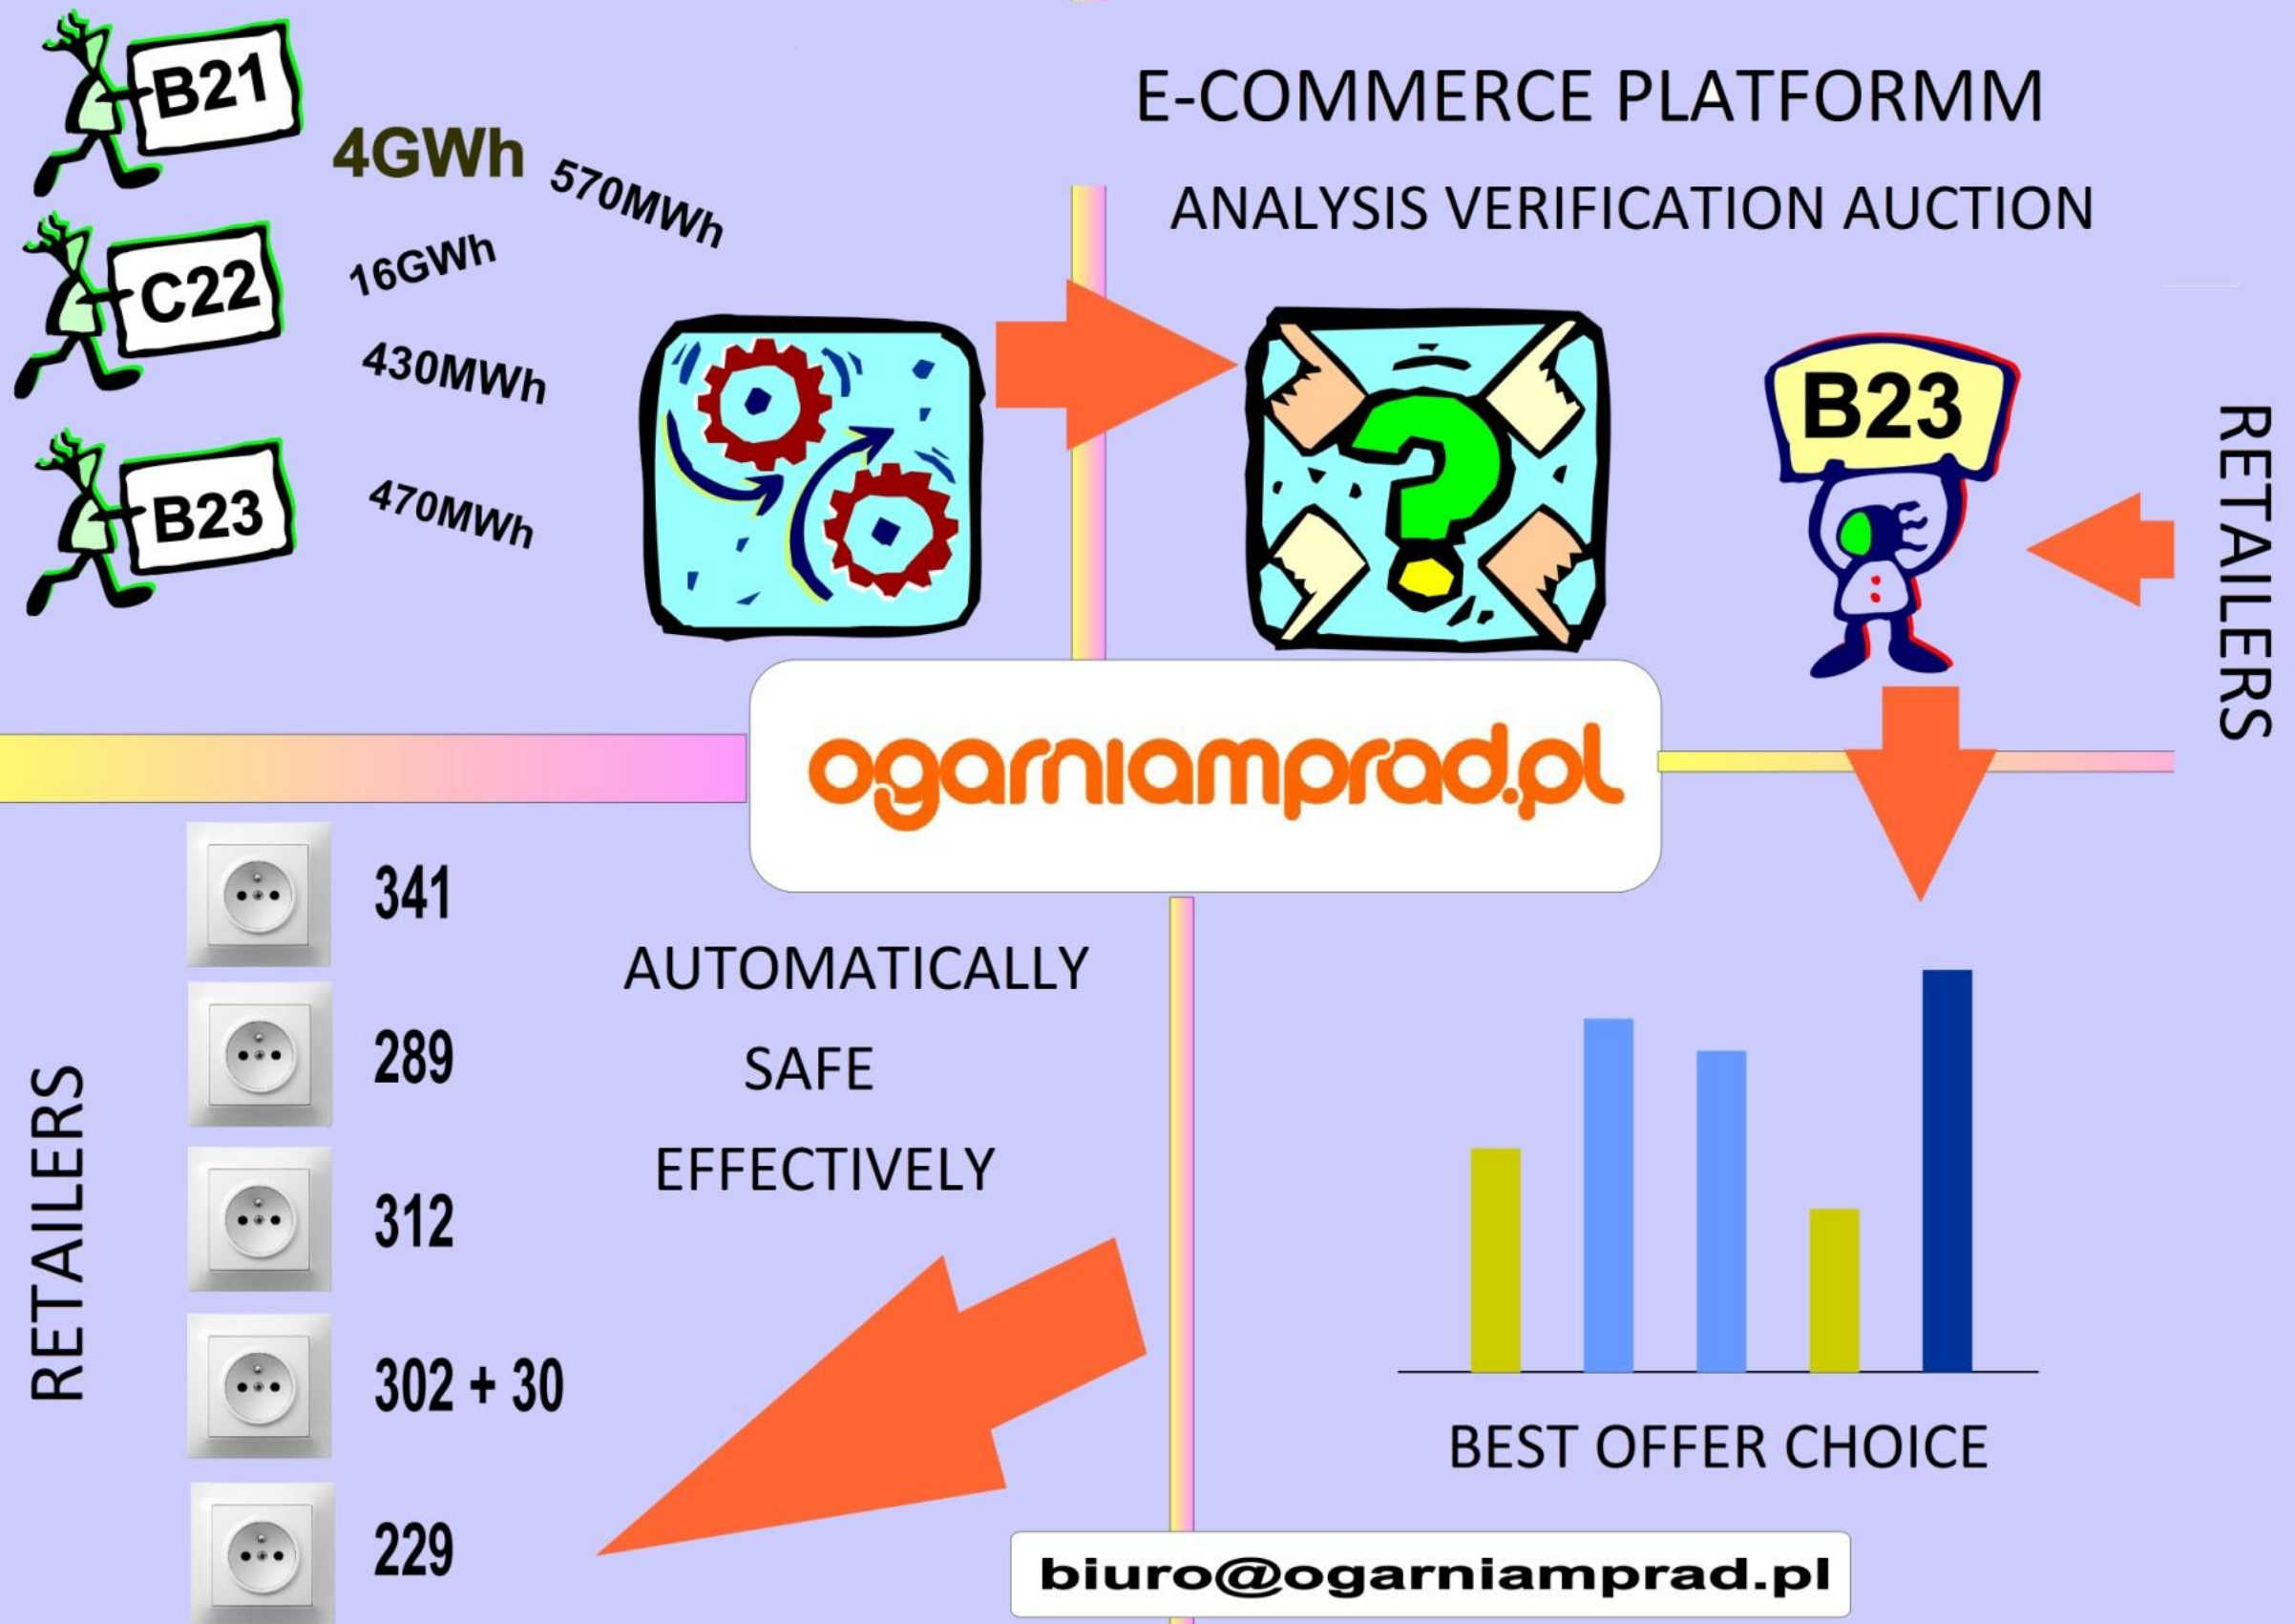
B21

4GWh

570MWh

C22

16GWh

430MWh

B23

470MWh

E-COMMERCE PLATFORMM

ANALYSIS VERIFICATION AUCTION

B23

RETAILERS

ogarniamprad.pl

341

289

312

302 + 30

229

RETAILERS

AUTOMATICALLY

SAFE

EFFECTIVELY

BEST OFFER CHOICE

biuro@ogarniamprad.pl